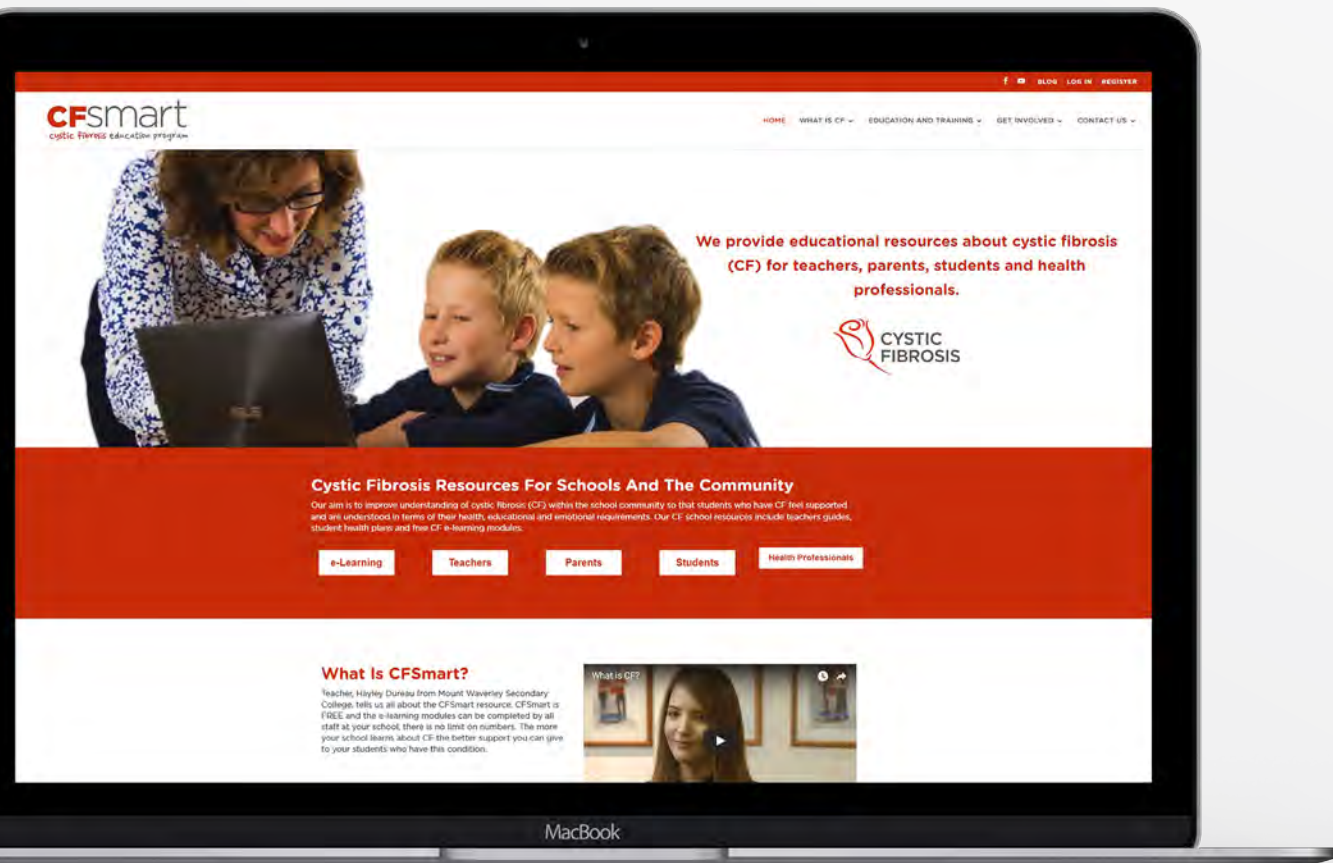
f BLOG LOG IN REGISTER

CFsmart
cystic fibrosis education program

HOME WHAT IS CF ⌄ EDUCATION AND TRAINING ⌄ GET INVOLVED ⌄ CONTACT US ⌄

We provide educational resources about cystic fibrosis (CF) for teachers, parents, students and health professionals.

CYSTIC FIBROSIS

Cystic Fibrosis Resources For Schools And The Community

Our aim is to improve understanding of cystic fibrosis (CF) within the school community so that students who have CF feel supported and are understood in terms of their health, educational and emotional requirements. Our CF school resources include teachers guides, student health plans and free CF e-learning modules.

e-Learning Teachers Parents Students Health Professionals

What Is CFSmart?

Teacher, Hayley Dureau from Mount Waverley Secondary College, tells us all about the CFSmart resource. CFSmart is FREE and the e-learning modules can be completed by all staff at your school, there is no limit on numbers. The more your school learns about CF the better support you can give to your students who have this condition.

What is CF?

MacBook